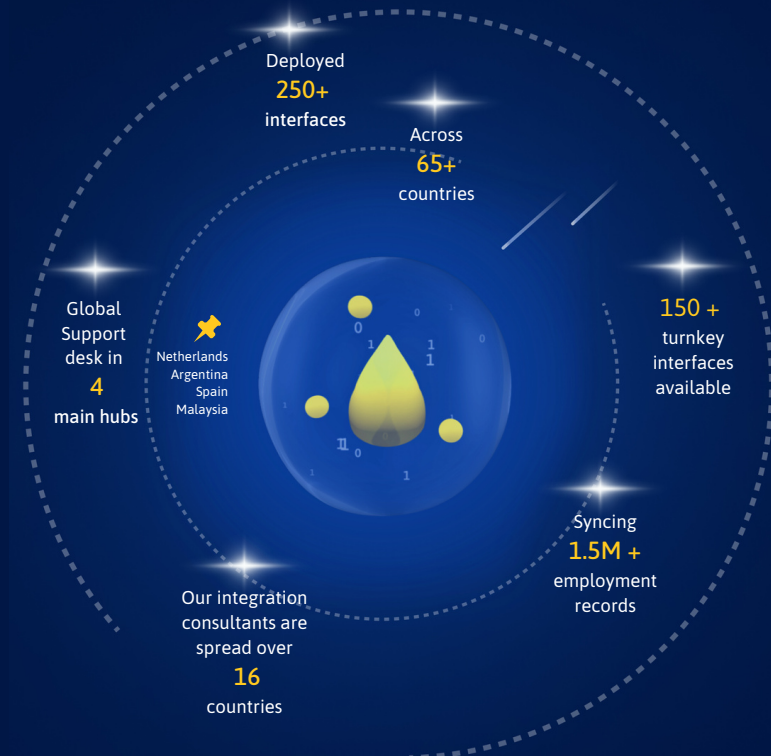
Deployed
250+
interfaces

Across
65+
countries

150 +
turnkey
interfaces
available

Global
Support
desk in
4
main hubs

Netherlands
Argentina
Spain
Malaysia

Syncing
1.5M +
employment
records

Our integration
consultants are
spread over
16
countries